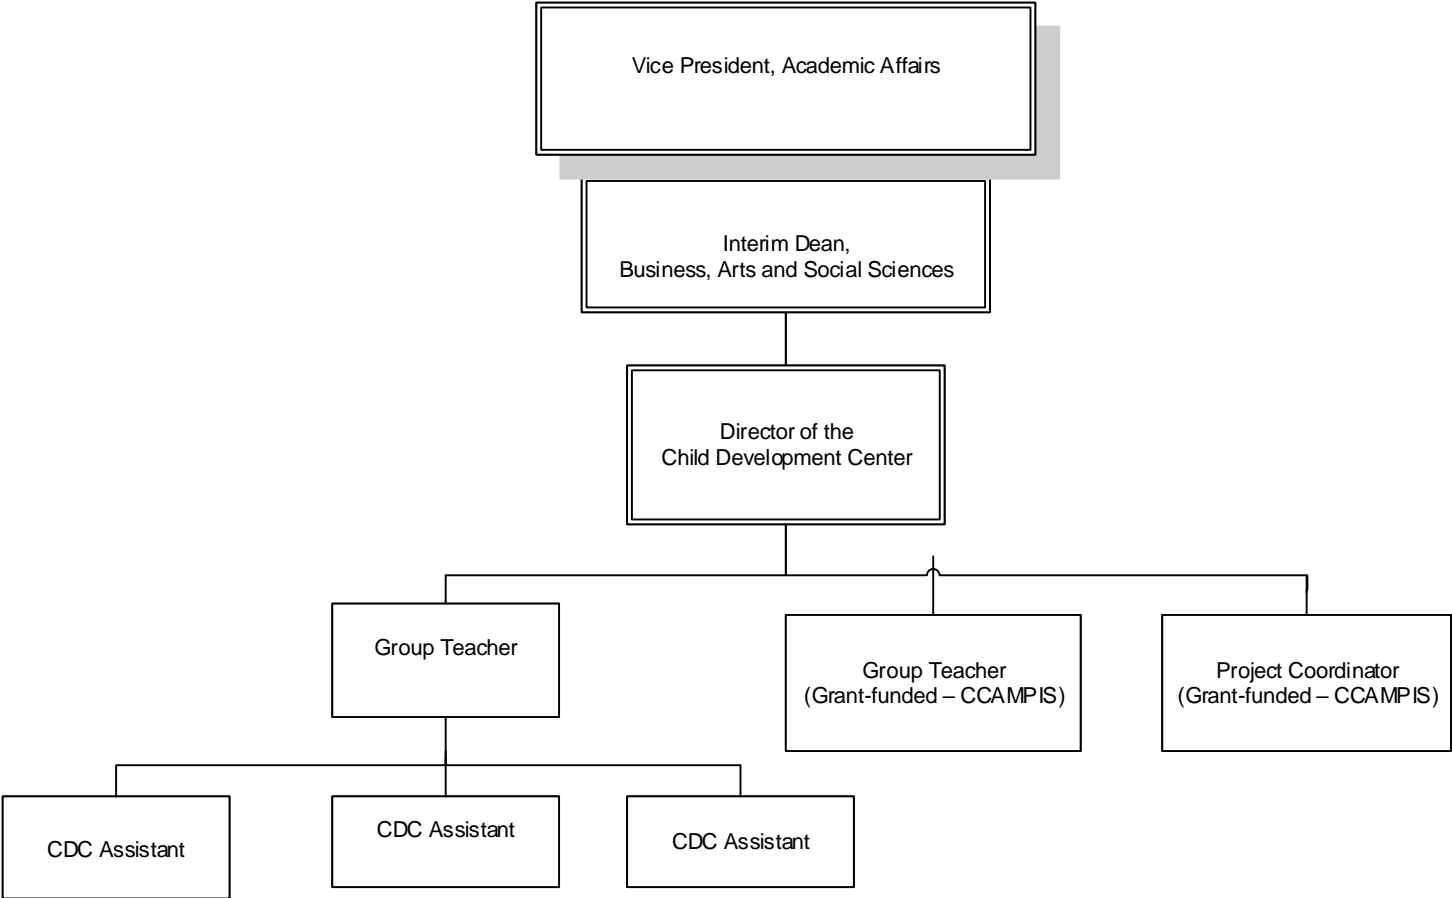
Vice President, Academic Affairs

Interim Dean,
Business, Arts and Social Sciences

Director of the
Child Development Center

Group Teacher

Group Teacher
(Grant-funded – CCAMPIS)

Project Coordinator
(Grant-funded – CCAMPIS)

CDC Assistant

CDC Assistant

CDC Assistant